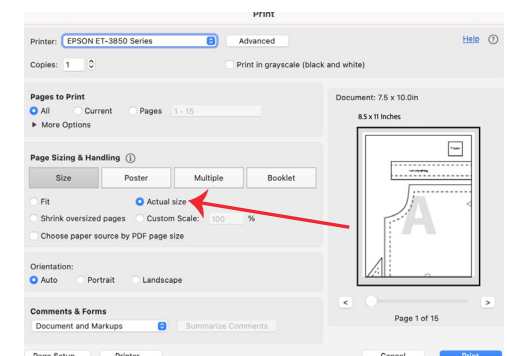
Print

Printer: EPSON ET-3850 Series
Advanced
Help
Copies: 1
Print in grayscale (black and white)

Pages to Print
All
Current
Pages 1 - 15
More Options

Page Sizing & Handling
Size
Poster
Multiple
Booklet
Fit
Actual size
Shrink oversized pages
Custom Scale: 100 %
Choose paper source by PDF page size

Orientation:
Auto
Portrait
Landscape

Comments & Forms
Document and Markups
Summarize Comments

Document: 7.5 x 10.0in
8.5 x 11 Inches
A
<
>
Page 1 of 15

Page Setup...
Printer...
Cancel
Print